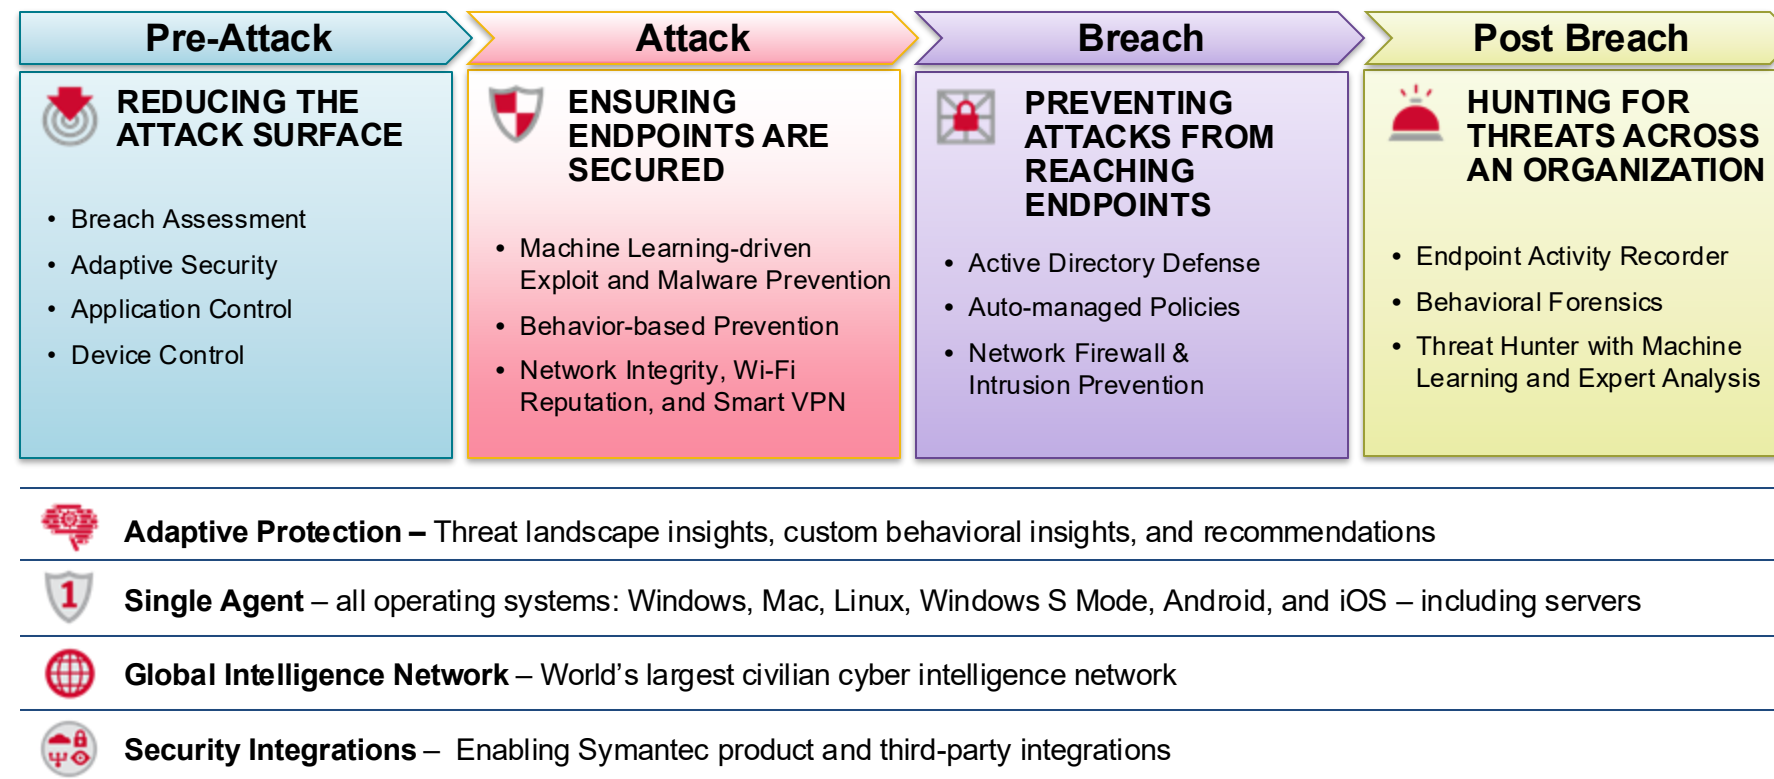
Pre-Attack

REDUCING THE ATTACK SURFACE

- Breach Assessment
- Adaptive Security
- Application Control
- Device Control

Attack

ENSURING ENDPOINTS ARE SECURED

- Machine Learning-driven Exploit and Malware Prevention
- Behavior-based Prevention
- Network Integrity, Wi-Fi Reputation, and Smart VPN

Breach

PREVENTING ATTACKS FROM REACHING ENDPOINTS

- Active Directory Defense
- Auto-managed Policies
- Network Firewall & Intrusion Prevention

Post Breach

HUNTING FOR THREATS ACROSS AN ORGANIZATION

- Endpoint Activity Recorder
- Behavioral Forensics
- Threat Hunter with Machine Learning and Expert Analysis

**Adaptive Protection –** Threat landscape insights, custom behavioral insights, and recommendations

**Single Agent** – all operating systems: Windows, Mac, Linux, Windows S Mode, Android, and iOS – including servers

**Global Intelligence Network** – World's largest civilian cyber intelligence network

**Security Integrations** – Enabling Symantec product and third-party integrations